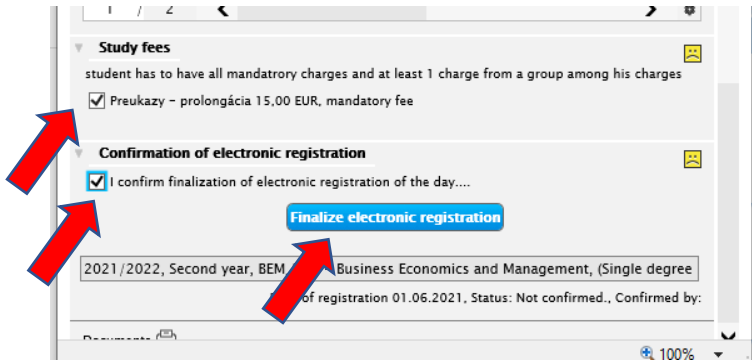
1 / 2

Study fees

student has to have all mandatrory charges and at least 1 charge from a group among his charges

Preukazy - prolongácia 15,00 EUR, mandatory fee

Confirmation of electronic registration

I confirm finalization of electronic registration of the day....

Finalize electronic registration

2021/2022, Second year, BEM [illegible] Business Economics and Management, (Single degree

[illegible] of registration 01.06.2021, Status: Not confirmed., Confirmed by:

Documents

100%